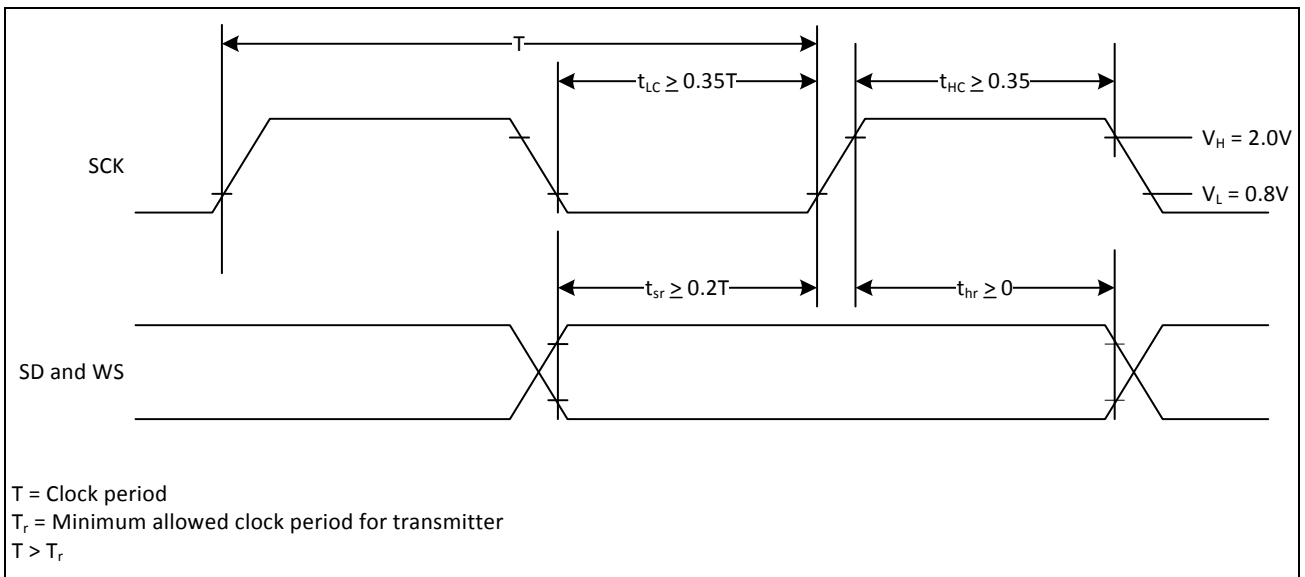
T

$t_{LC} \geq 0.35T$

$t_{HC} \geq 0.35$

SCK

$V_H = 2.0V$

$V_L = 0.8V$

$t_{sr} \geq 0.2T$

$t_{hr} \geq 0$

SD and WS

T = Clock period

$T_r$ = Minimum allowed clock period for transmitter

$T > T_r$